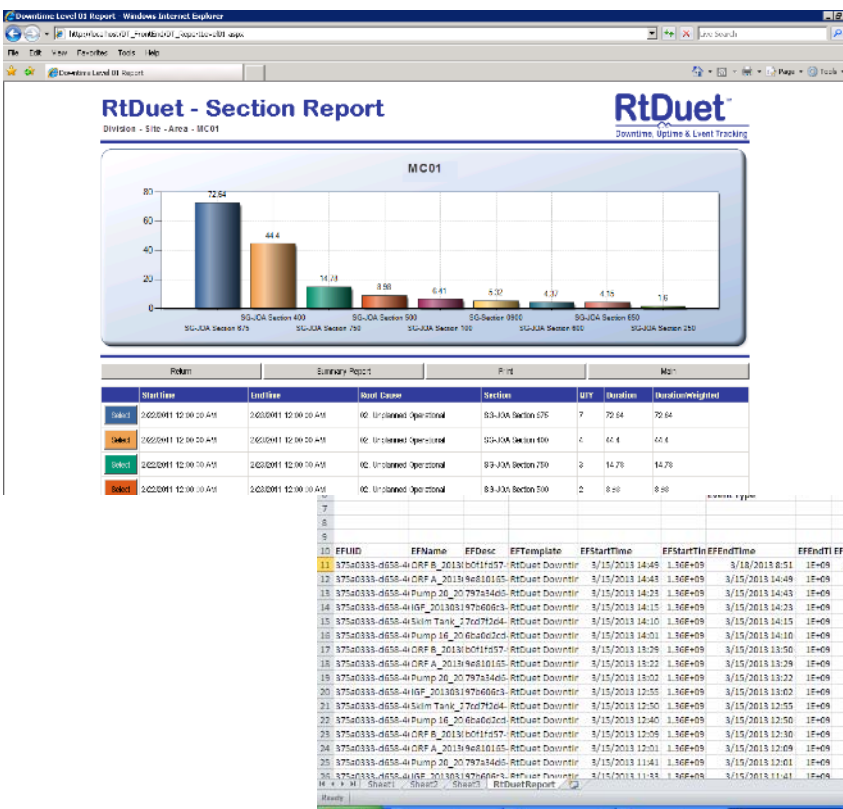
Downtime Level 01 Report - Windows Internet Explorer

http://localhost/RT_Frontend/RT_Reports/Level01.aspx

Live Search

File Edit View Favorites Tools Help

Downtime Level 01 Report

Page Tools

RtDuet - Section Report

Division - Site - Area - MC01

RtDuet

Downtime, Uptime & Event Tracking

MC01

| 80 |
| 60 |
| 40 |
| 20 |
| 0 |

72.64
44.4
14.78
8.98
6.41
5.32
4.37
4.15
1.6

SG-JOA Section 575
SG-JOA Section 400
SG-JOA Section 750
SG-JOA Section 500
SG-JOA Section 100
SG-Section 0900
SG-JOA Section 600
SG-JOA Section 650
SG-JOA Section 250

Return | Summary Report | Print | Main

| | StartTime | EndTime | Root Cause | Section | QTY | Duration | DurationWeighted |
|---|---|---|---|---|---|---|---|
| Select | 2/22/2011 12:00:00 AM | 2/23/2011 12:00:00 AM | 02. Unplanned Operational | SG-JOA Section 575 | 7 | 72.64 | 72.64 |
| Select | 2/22/2011 12:00:00 AM | 2/23/2011 12:00:00 AM | 02. Unplanned Operational | SG-JOA Section 400 | 4 | 44.4 | 44.4 |
| Select | 2/22/2011 12:00:00 AM | 2/23/2011 12:00:00 AM | 02. Unplanned Operational | SG-JOA Section 750 | 3 | 14.78 | 14.78 |
| Select | 2/22/2011 12:00:00 AM | 2/23/2011 12:00:00 AM | 02. Unplanned Operational | SG-JOA Section 500 | 2 | 8.98 | 8.98 |

Event Type

| | EFUID | EFName | EFDesc | EFTemplate | EFStartTime | EFStartTin | EFEndTime | EFEndTi |
|---|---|---|---|---|---|---|---|---|
| 10 | EFUID | EFName | EFDesc | EFTemplate | EFStartTime | EFStartTin | EFEndTime | EFEndTi |
| 11 | 375a0333-d658-4 | ORF B_2013 | b0f1fd57- | RtDuet Downtir | 3/15/2013 14:49 | 1.36E+09 | 3/18/2013 8:51 | 1E+09 |
| 12 | 375a0333-d658-4 | ORF A_2013 | 9e810165- | RtDuet Downtir | 3/15/2013 14:43 | 1.36E+09 | 3/15/2013 14:49 | 1E+09 |
| 13 | 375a0333-d658-4 | Pump 20_20 | 797a34d6- | RtDuet Downtir | 3/15/2013 14:23 | 1.36E+09 | 3/15/2013 14:43 | 1E+09 |
| 14 | 375a0333-d658-4 | IGF_2013 | 03197b606 | RtDuet Downtir | 3/15/2013 14:15 | 1.36E+09 | 3/15/2013 14:23 | 1E+09 |
| 15 | 375a0333-d658-4 | Skim Tank_2 | 7cd7f2d4- | RtDuet Downtir | 3/15/2013 14:10 | 1.36E+09 | 3/15/2013 14:15 | 1E+09 |
| 16 | 375a0333-d658-4 | Pump 16_20 | 6ba0e2cd- | RtDuet Downtir | 3/15/2013 14:01 | 1.36E+09 | 3/15/2013 14:10 | 1E+09 |
| 17 | 375a0333-d658-4 | ORF B_2013 | b0f1fd57- | RtDuet Downtir | 3/15/2013 13:29 | 1.36E+09 | 3/15/2013 13:50 | 1E+09 |
| 18 | 375a0333-d658-4 | ORF A_2013 | 9e810165- | RtDuet Downtir | 3/15/2013 13:22 | 1.36E+09 | 3/15/2013 13:29 | 1E+09 |
| 19 | 375a0333-d658-4 | Pump 20_20 | 797a34d6- | RtDuet Downtir | 3/15/2013 13:02 | 1.36E+09 | 3/15/2013 13:22 | 1E+09 |
| 20 | 375a0333-d658-4 | IGF_2013 | 03197b606 | RtDuet Downtir | 3/15/2013 12:55 | 1.36E+09 | 3/15/2013 13:02 | 1E+09 |
| 21 | 375a0333-d658-4 | Skim Tank_2 | 7cd7f2d4- | RtDuet Downtir | 3/15/2013 12:50 | 1.36E+09 | 3/15/2013 12:55 | 1E+09 |
| 22 | 375a0333-d658-4 | Pump 16_20 | 6ba0e2cd- | RtDuet Downtir | 3/15/2013 12:40 | 1.36E+09 | 3/15/2013 12:50 | 1E+09 |
| 23 | 375a0333-d658-4 | ORF B_2013 | b0f1fd57- | RtDuet Downtir | 3/15/2013 12:09 | 1.36E+09 | 3/15/2013 12:30 | 1E+09 |
| 24 | 375a0333-d658-4 | ORF A_2013 | 9e810165- | RtDuet Downtir | 3/15/2013 12:01 | 1.36E+09 | 3/15/2013 12:09 | 1E+09 |
| 25 | 375a0333-d658-4 | Pump 20_20 | 797a34d6- | RtDuet Downtir | 3/15/2013 11:41 | 1.36E+09 | 3/15/2013 12:01 | 1E+09 |
| 26 | 375a0333-d658-4 | IGF_2013 | 03197b606 | RtDuet Downtir | 3/15/2013 11:33 | 1.36E+09 | 3/15/2013 11:41 | 1E+09 |

Sheet1 Sheet2 Sheet3 RtDuetReport

Ready